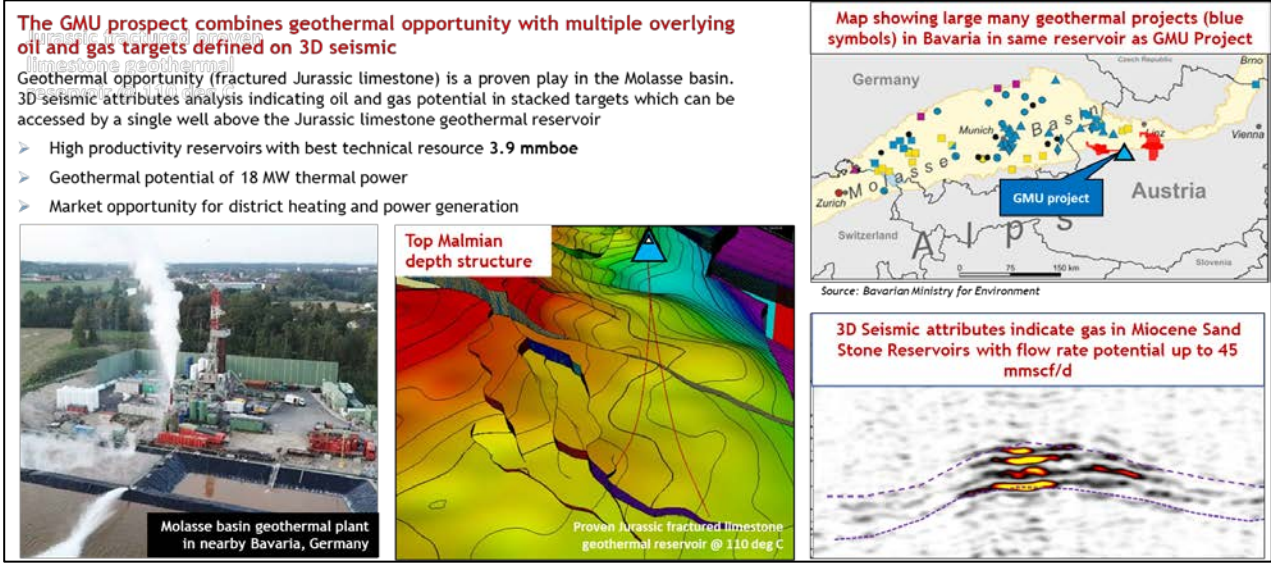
The GMU prospect combines geothermal opportunity with multiple overlying oil and gas targets defined on 3D seismic

Jurassic fractured proven limestone geothermal reservoir @ 110 deg C

Geothermal opportunity (fractured Jurassic limestone) is a proven play in the Molasse basin. 3D seismic attributes analysis indicating oil and gas potential in stacked targets which can be accessed by a single well above the Jurassic limestone geothermal reservoir

➢ High productivity reservoirs with best technical resource **3.9 mmboe**

➢ Geothermal potential of 18 MW thermal power

➢ Market opportunity for district heating and power generation

Molasse basin geothermal plant in nearby Bavaria, Germany

Top Malmian depth structure

Proven Jurassic fractured limestone geothermal reservoir @ 110 deg C

Map showing large many geothermal projects (blue symbols) in Bavaria in same reservoir as GMU Project

Germany
Czech Republic
Brno
Munich
Basin
Linz
Vienna
Molasse
Zurich
GMU project
Austria
Switzerland
Alps
0 75 150 km
Slovenia

Source: Bavarian Ministry for Environment

3D Seismic attributes indicate gas in Miocene Sand Stone Reservoirs with flow rate potential up to 45 mmscf/d